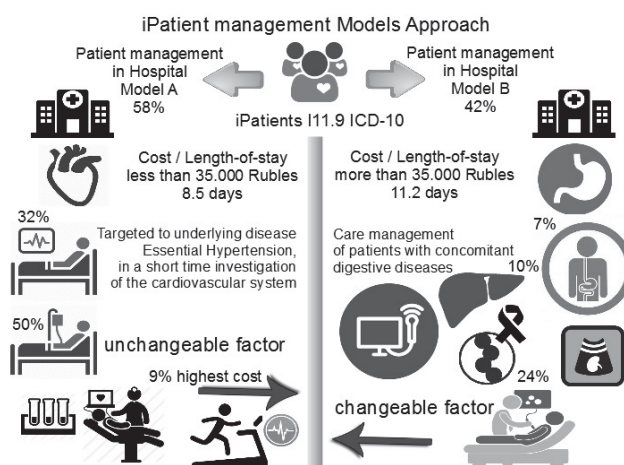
iPatient management Models Approach

Patient management in Hospital Model A 58%

Patient management in Hospital Model B 42%

iPatients I11.9 ICD-10

Cost / Length-of-stay less than 35.000 Rubles 8.5 days

Cost / Length-of-stay more than 35.000 Rubles 11.2 days

32%

Targeted to underlying disease Essential Hypertension, in a short time investigation of the cardiovascular system

7%

Care management of patients with concomitant digestive diseases

10%

50%

unchangeable factor

9% highest cost

24%

changeable factor